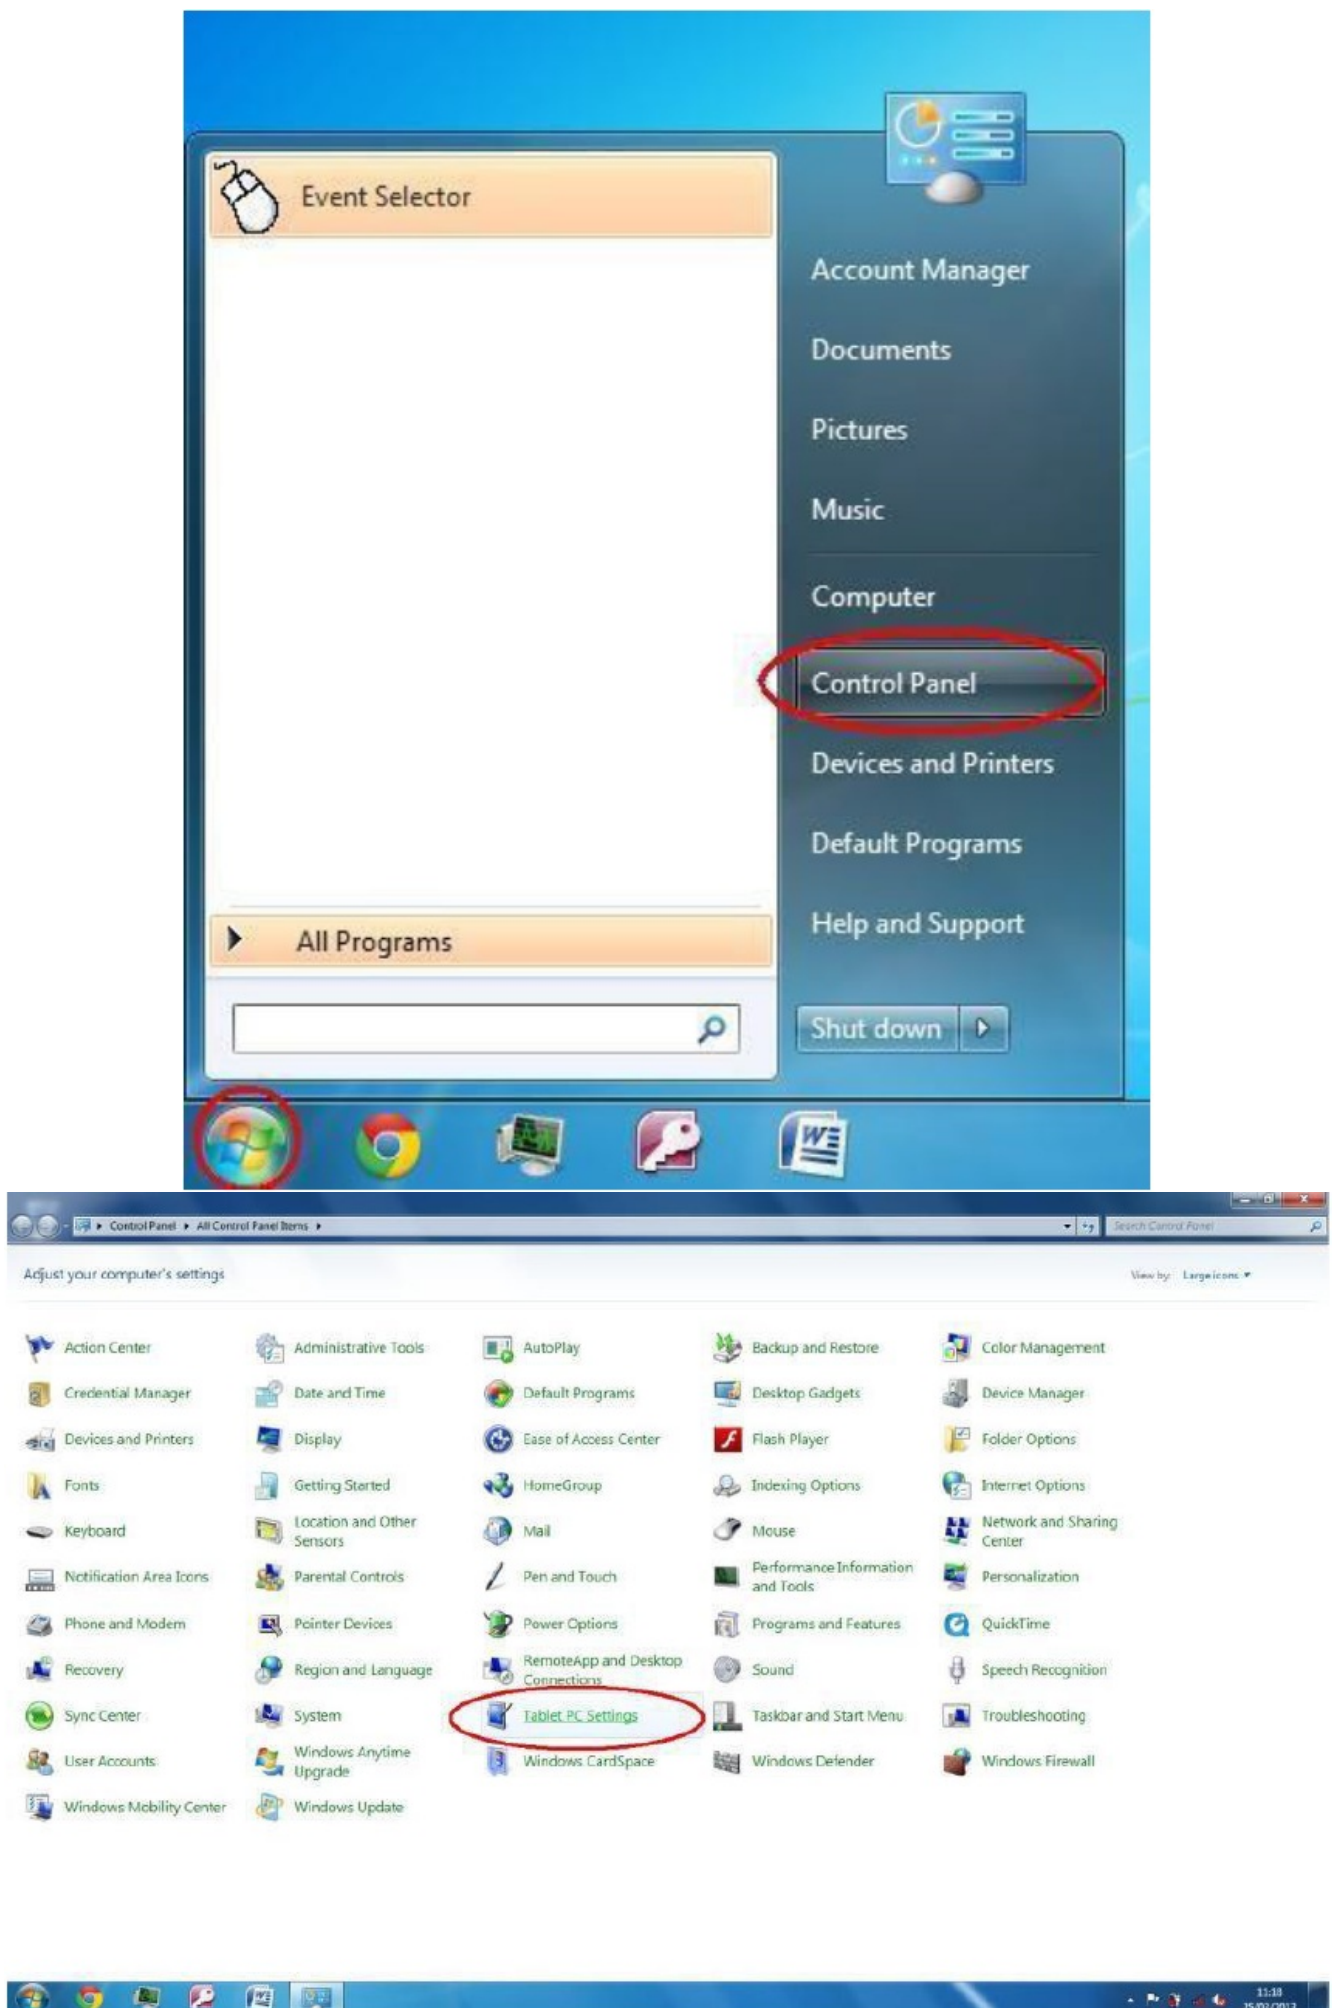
Event Selector

Account Manager

Documents

Pictures

Music

Computer

Control Panel

Devices and Printers

Default Programs

Help and Support

All Programs

Shut down

Control Panel ▸ All Control Panel Items ▸

Search Control Panel

Adjust your computer's settings

View by: Large icons ▾

| | | | | |
|---|---|---|---|---|
| Action Center | Administrative Tools | AutoPlay | Backup and Restore | Color Management |
| Credential Manager | Date and Time | Default Programs | Desktop Gadgets | Device Manager |
| Devices and Printers | Display | Ease of Access Center | Flash Player | Folder Options |
| Fonts | Getting Started | HomeGroup | Indexing Options | Internet Options |
| Keyboard | Location and Other Sensors | Mail | Mouse | Network and Sharing Center |
| Notification Area Icons | Parental Controls | Pen and Touch | Performance Information and Tools | Personalization |
| Phone and Modem | Pointer Devices | Power Options | Programs and Features | QuickTime |
| Recovery | Region and Language | RemoteApp and Desktop Connections | Sound | Speech Recognition |
| Sync Center | System | Tablet PC Settings | Taskbar and Start Menu | Troubleshooting |
| User Accounts | Windows Anytime Upgrade | Windows CardSpace | Windows Defender | Windows Firewall |
| Windows Mobility Center | Windows Update | | | |

11:18
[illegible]